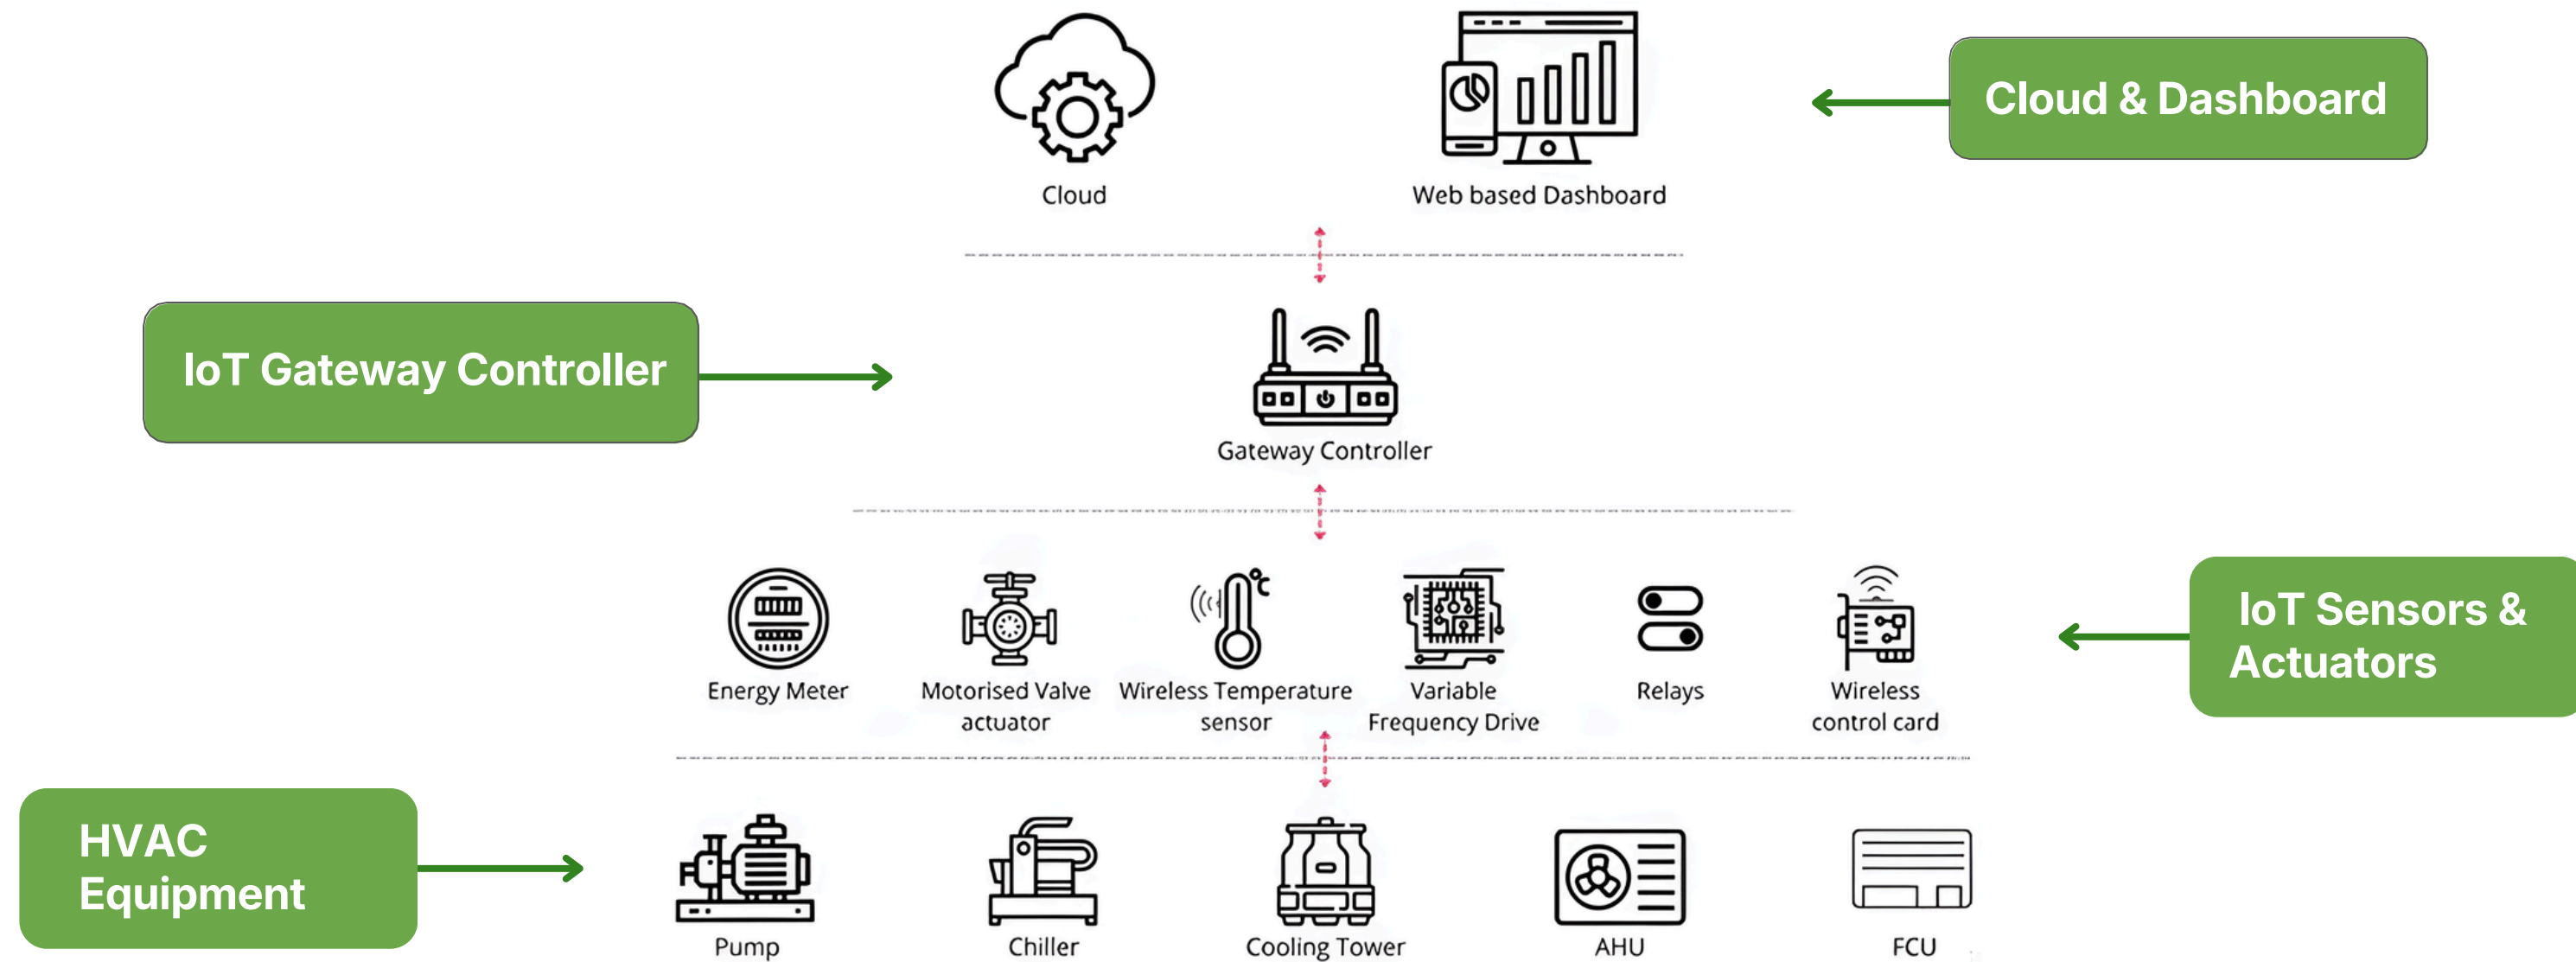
Cloud

Web based Dashboard

Cloud & Dashboard

IoT Gateway Controller

Gateway Controller

Energy Meter

Motorised Valve actuator

Wireless Temperature sensor

Variable Frequency Drive

Relays

Wireless control card

IoT Sensors & Actuators

HVAC Equipment

Pump

Chiller

Cooling Tower

AHU

FCU